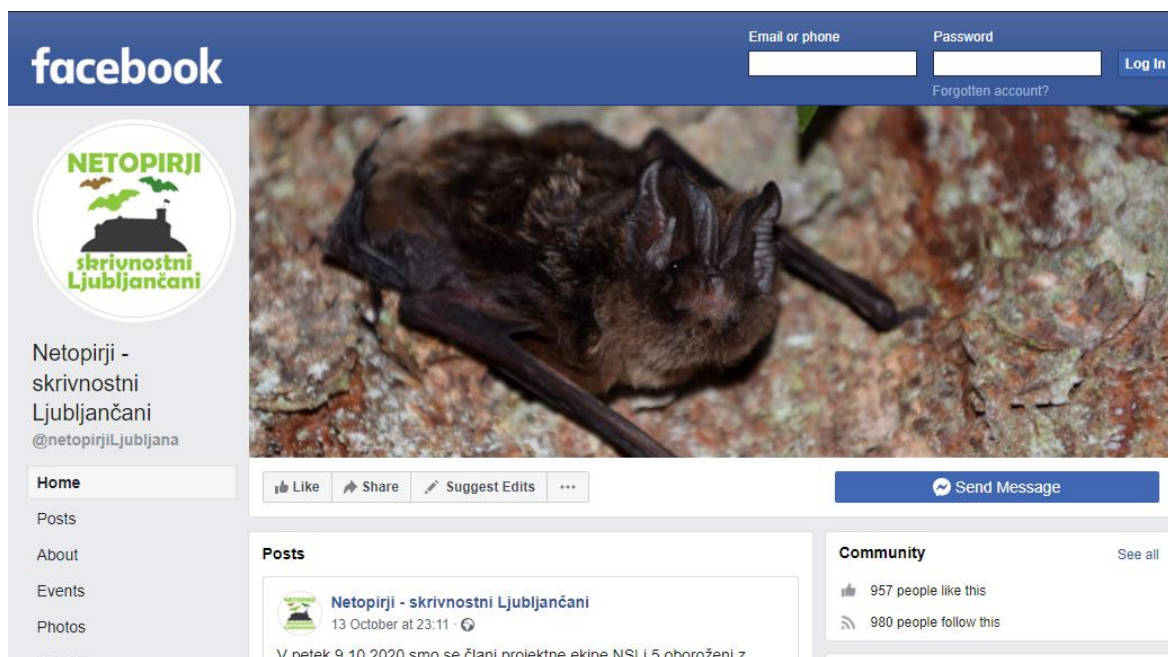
facebook

Email or phone
Password
Log In
Forgotten account?

NETOPIRJI
skrivnostni Ljubljančani

Netopirji - skrivnostni Ljubljančani
@netopirjiLjubljana

Home
Posts
About
Events
Photos

Like
Share
Suggest Edits
···
Send Message

Posts

Netopirji - skrivnostni Ljubljančani
13 October at 23:11 ·

V petek 9.10.2020 smo se člani projektne ekipe NSLJ 5 oboroženi z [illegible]

Community
See all
957 people like this
980 people follow this